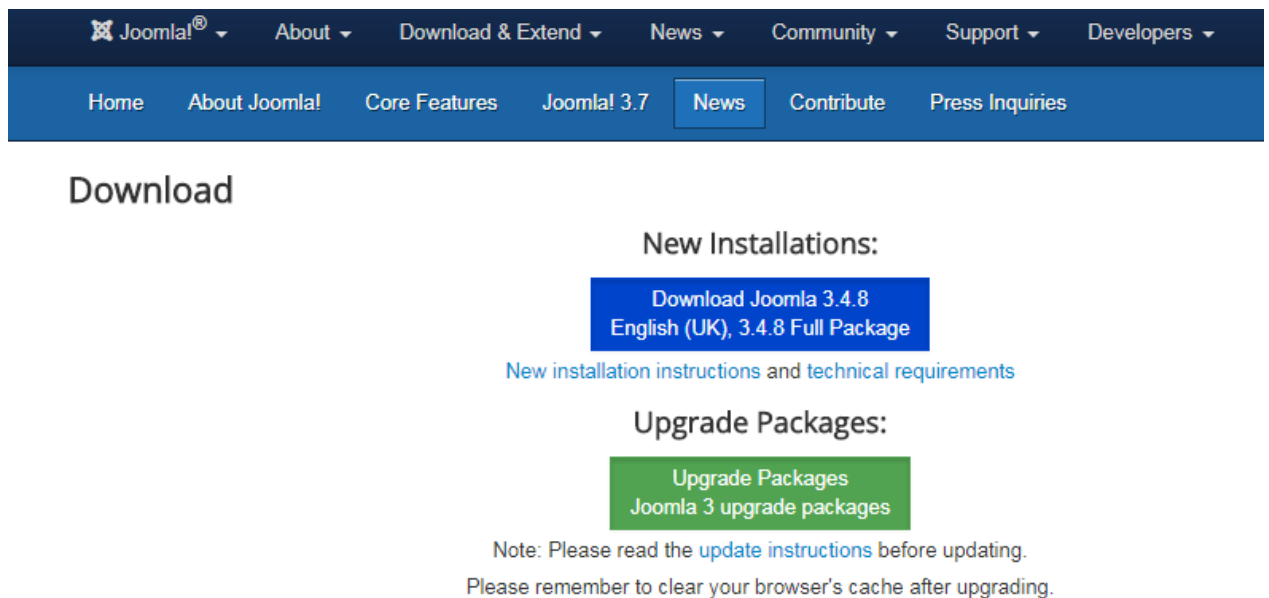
Joomla!® About Download & Extend News Community Support Developers

Home About Joomla! Core Features Joomla! 3.7 News Contribute Press Inquiries

Download

New Installations:

Download Joomla 3.4.8
English (UK), 3.4.8 Full Package

New installation instructions and technical requirements

Upgrade Packages:

Upgrade Packages
Joomla 3 upgrade packages

Note: Please read the update instructions before updating.

Please remember to clear your browser's cache after upgrading.